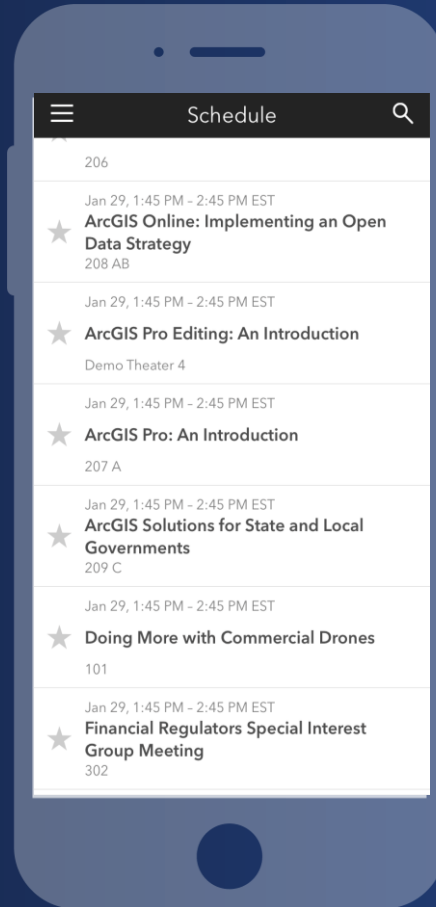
Schedule

206

Jan 29, 1:45 PM - 2:45 PM EST
ArcGIS Online: Implementing an Open Data Strategy
208 AB

Jan 29, 1:45 PM - 2:45 PM EST
ArcGIS Pro Editing: An Introduction
Demo Theater 4

Jan 29, 1:45 PM - 2:45 PM EST
ArcGIS Pro: An Introduction
207 A

Jan 29, 1:45 PM - 2:45 PM EST
ArcGIS Solutions for State and Local Governments
209 C

Jan 29, 1:45 PM - 2:45 PM EST
Doing More with Commercial Drones
101

Jan 29, 1:45 PM - 2:45 PM EST
Financial Regulators Special Interest Group Meeting
302